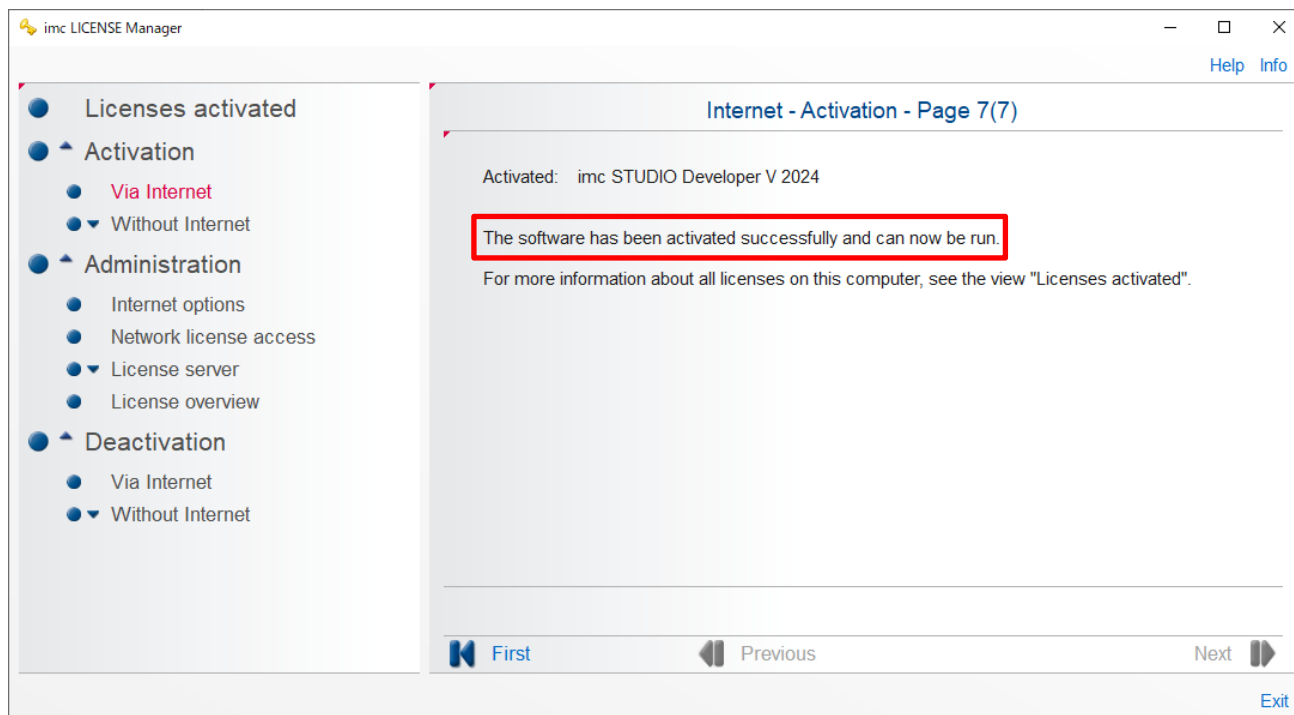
imc LICENSE Manager

Help Info

Licenses activated
Activation
Via Internet
Without Internet
Administration
Internet options
Network license access
License server
License overview
Deactivation
Via Internet
Without Internet

Internet - Activation - Page 7(7)

Activated: imc STUDIO Developer V 2024

The software has been activated successfully and can now be run.

For more information about all licenses on this computer, see the view "Licenses activated".

First
Previous
Next

Exit